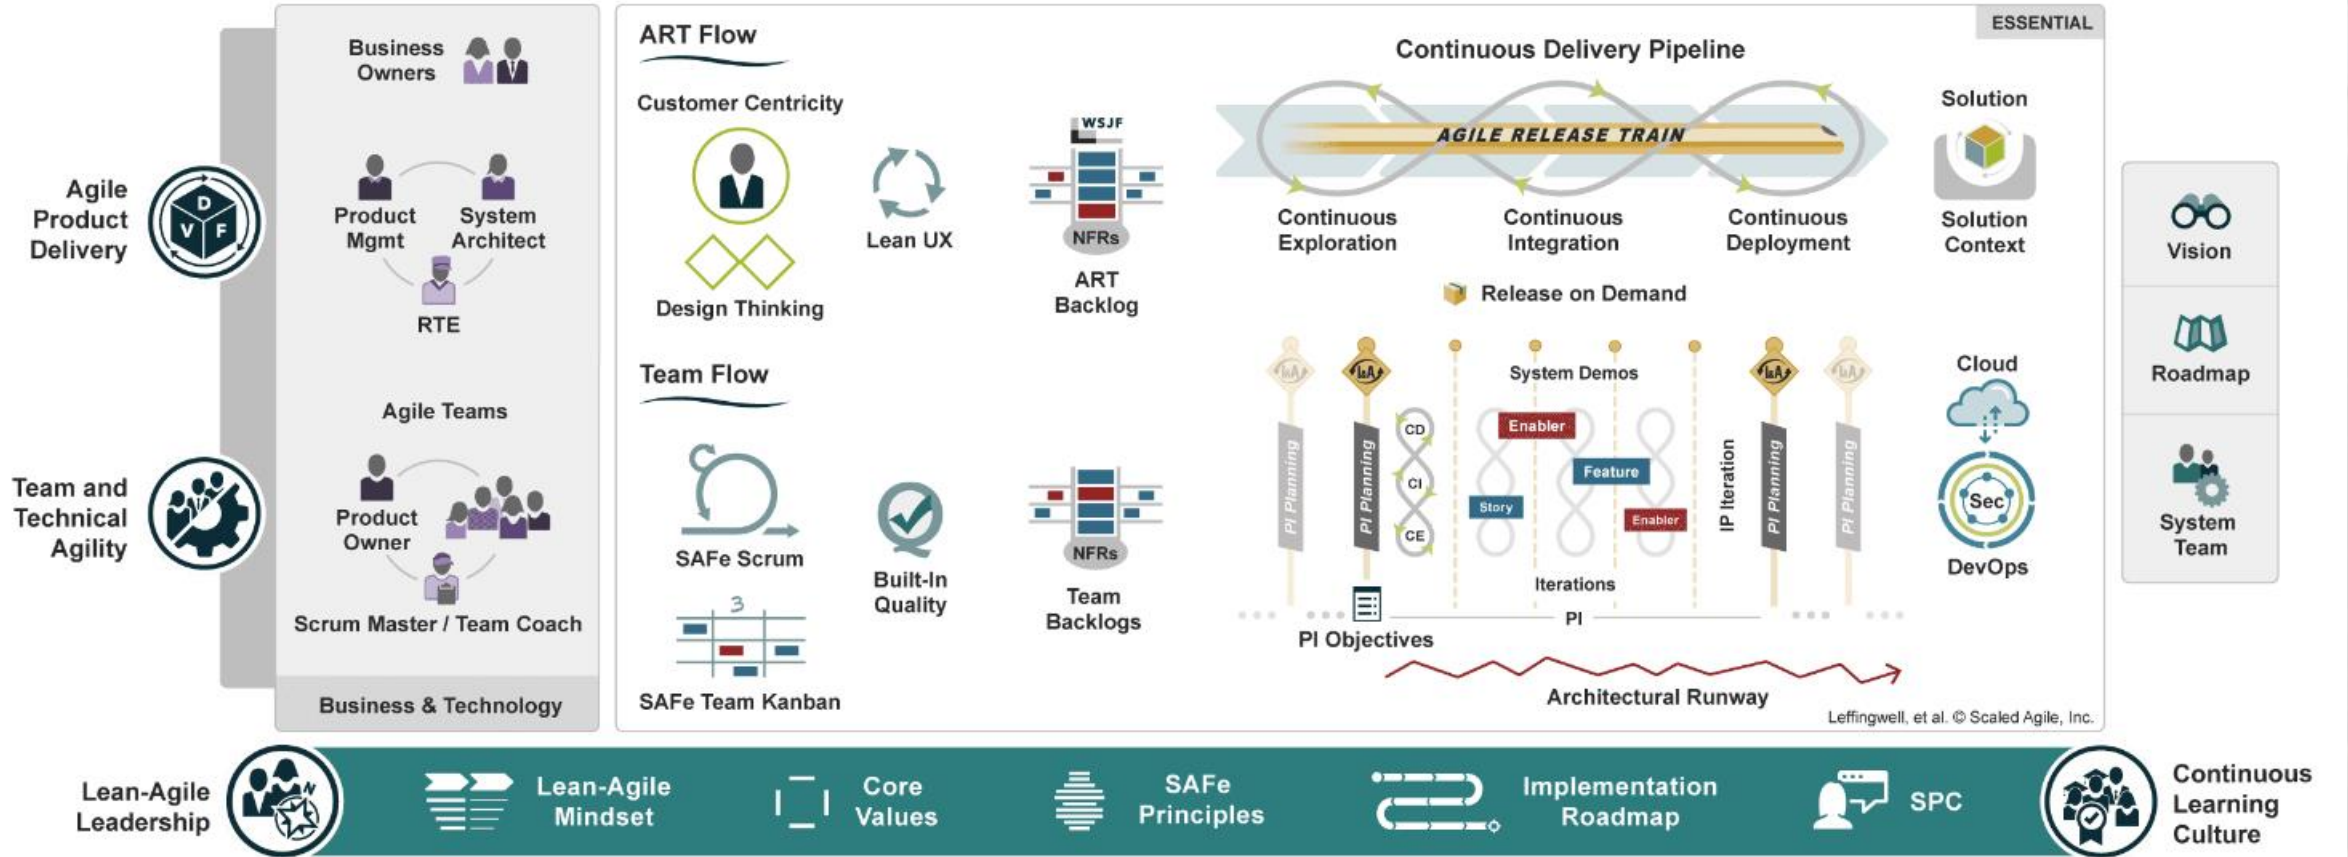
Agile Product Delivery

D V F

Team and Technical Agility

Business Owners

Product Mgmt

System Architect

RTE

Agile Teams

Product Owner

Scrum Master / Team Coach

Business & Technology

ESSENTIAL

ART Flow

Customer Centricity

Design Thinking

Lean UX

WSJF

NFRs

ART Backlog

Continuous Delivery Pipeline

AGILE RELEASE TRAIN

Continuous Exploration

Continuous Integration

Continuous Deployment

Solution

Solution Context

Release on Demand

Team Flow

SAFe Scrum

SAFe Team Kanban

Built-In Quality

NFRs

Team Backlogs

PI Planning

PI Planning

CD

CI

CE

System Demos

Enabler

Feature

Story

Enabler

Iterations

IP Iteration

PI Planning

PI Planning

PI

PI Objectives

Architectural Runway

Cloud

Sec

DevOps

Vision

Roadmap

System Team

Leffingwell, et al. © Scaled Agile, Inc.

Lean-Agile Leadership

Lean-Agile Mindset

Core Values

SAFe Principles

Implementation Roadmap

SPC

Continuous Learning Culture